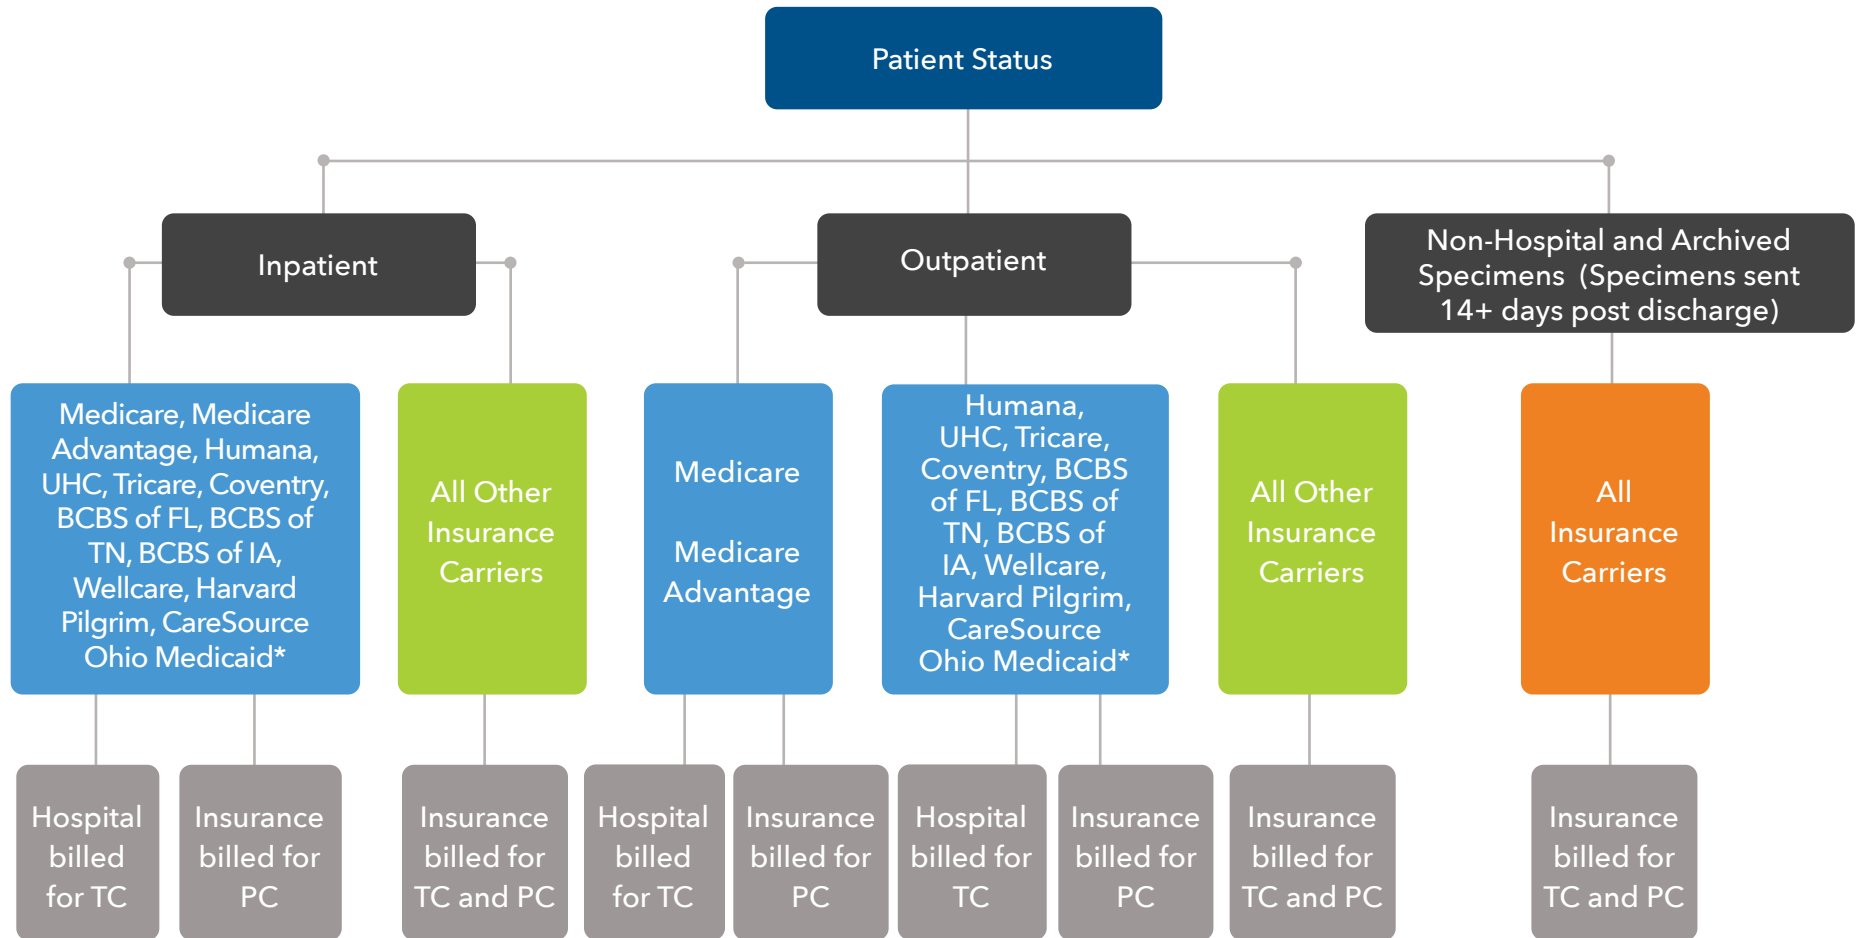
Patient Status

Inpatient

Outpatient

Non-Hospital and Archived Specimens (Specimens sent 14+ days post discharge)

Medicare, Medicare Advantage, Humana, UHC, Tricare, Coventry, BCBS of FL, BCBS of TN, BCBS of IA, Wellcare, Harvard Pilgrim, CareSource Ohio Medicaid*

All Other Insurance Carriers

Medicare

Medicare Advantage

Humana, UHC, Tricare, Coventry, BCBS of FL, BCBS of TN, BCBS of IA, Wellcare, Harvard Pilgrim, CareSource Ohio Medicaid*

All Other Insurance Carriers

All Insurance Carriers

Hospital billed for TC

Insurance billed for PC

Insurance billed for TC and PC

Hospital billed for TC

Insurance billed for PC

Hospital billed for TC

Insurance billed for PC

Insurance billed for TC and PC

Insurance billed for TC and PC